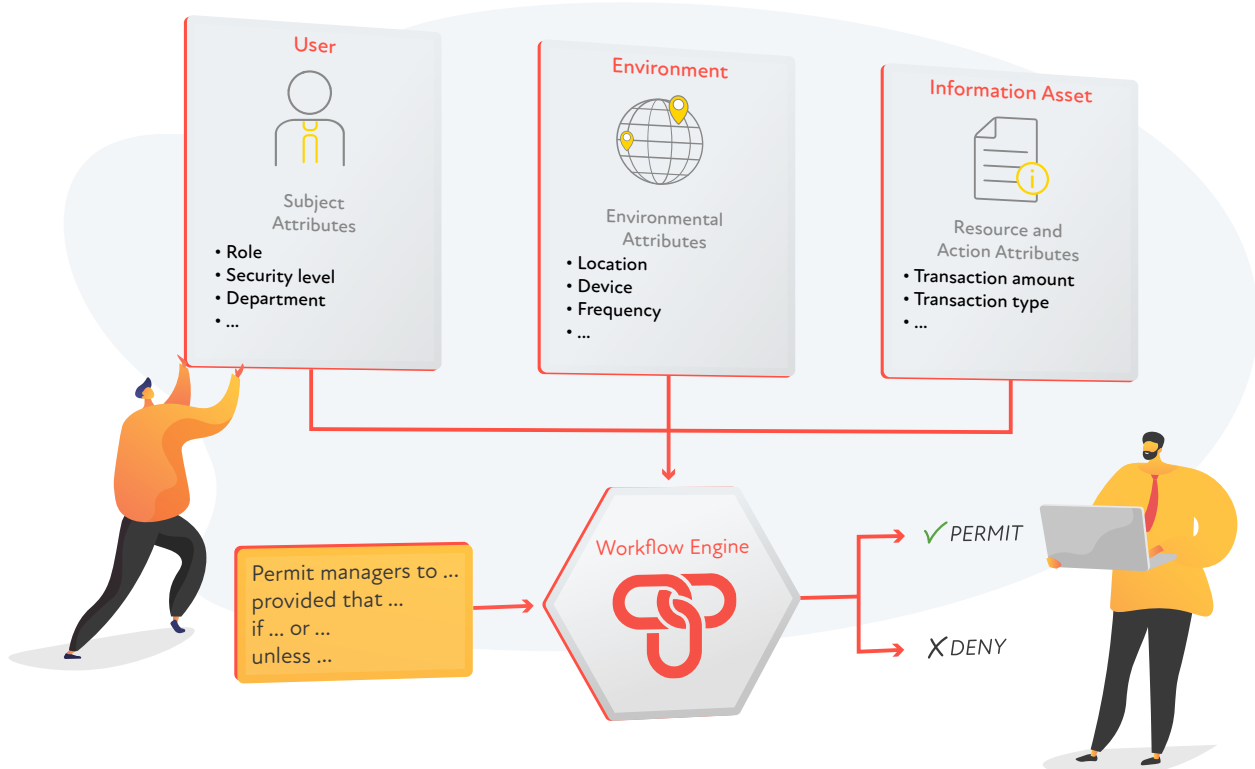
User

Subject Attributes

• Role
• Security level
• Department
• ...

Environment

Environmental Attributes

• Location
• Device
• Frequency
• ...

Information Asset

Resource and Action Attributes

• Transaction amount
• Transaction type
• ...

Permit managers to ...
provided that ...
if ... or ...
unless ...

Workflow Engine

✓ PERMIT

X DENY